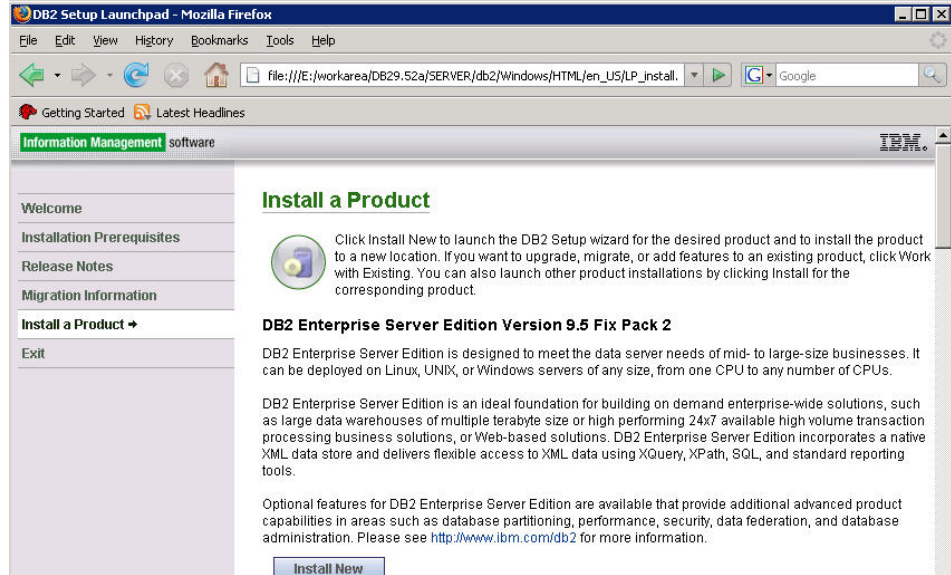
DB2 Setup Launchpad - Mozilla Firefox

File Edit View History Bookmarks Tools Help

file:///E:/workarea/DB29.52a/SERVER/db2/Windows/HTML/en_US/LP_install.

Google

Getting Started Latest Headlines

Information Management software

IBM.

Welcome
Installation Prerequisites
Release Notes
Migration Information
Install a Product ➔
Exit

Install a Product

Click Install New to launch the DB2 Setup wizard for the desired product and to install the product to a new location. If you want to upgrade, migrate, or add features to an existing product, click Work with Existing. You can also launch other product installations by clicking Install for the corresponding product.

DB2 Enterprise Server Edition Version 9.5 Fix Pack 2

DB2 Enterprise Server Edition is designed to meet the data server needs of mid- to large-size businesses. It can be deployed on Linux, UNIX, or Windows servers of any size, from one CPU to any number of CPUs.

DB2 Enterprise Server Edition is an ideal foundation for building on demand enterprise-wide solutions, such as large data warehouses of multiple terabyte size or high performing 24x7 available high volume transaction processing business solutions, or Web-based solutions. DB2 Enterprise Server Edition incorporates a native XML data store and delivers flexible access to XML data using XQuery, XPath, SQL, and standard reporting tools.

Optional features for DB2 Enterprise Server Edition are available that provide additional advanced product capabilities in areas such as database partitioning, performance, security, data federation, and database administration. Please see http://www.ibm.com/db2 for more information.

Install New